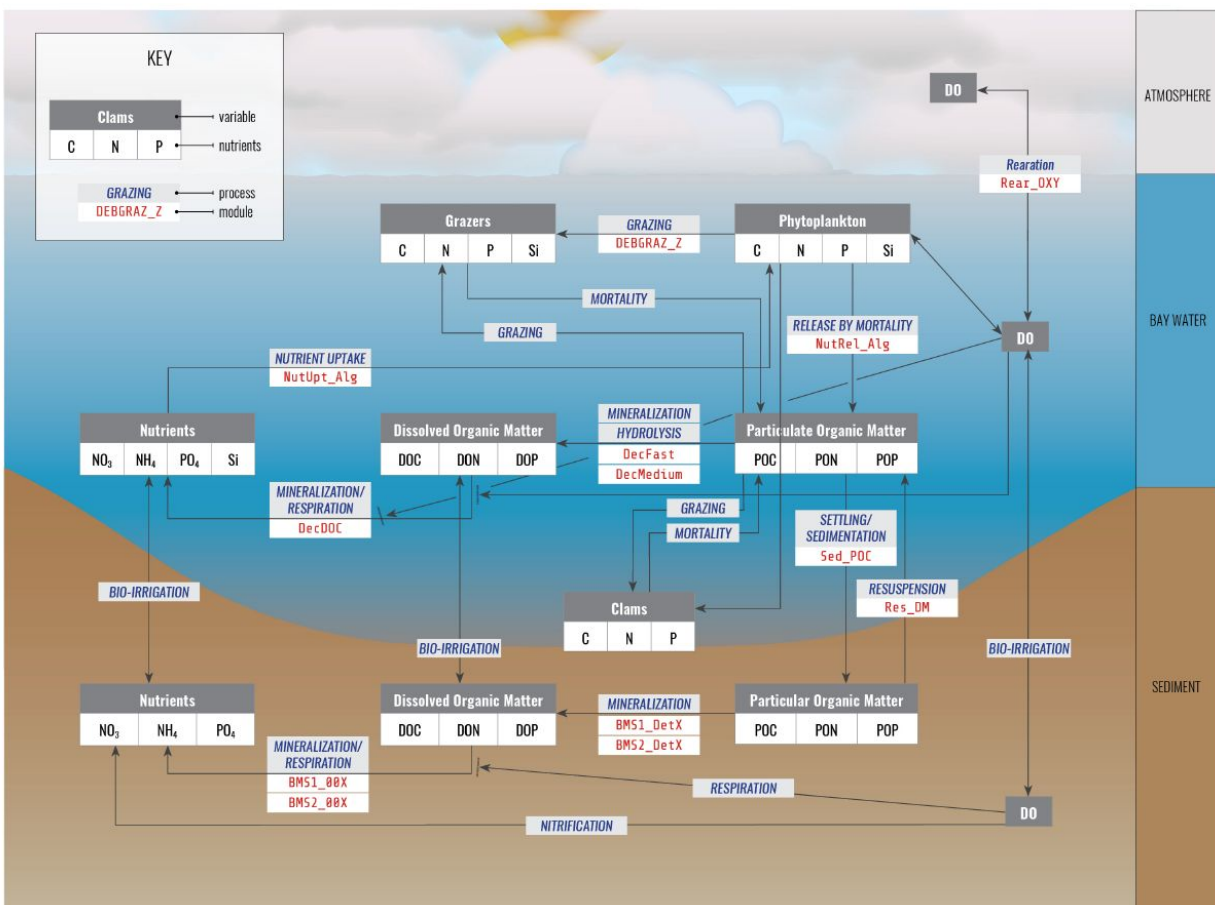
KEY

| Clams | | |
|---|---|---|
| C | N | P |

variable
nutrients

GRAZING
DEBGRAZ_Z
process
module

DO

ATMOSPHERE

Rearation
Rear_OXY

| Grazers | | | |
|---|---|---|---|
| C | N | P | Si |

GRAZING
DEBGRAZ_Z

| Phytoplankton | | | |
|---|---|---|---|
| C | N | P | Si |

BAY WATER

MORTALITY

GRAZING

RELEASE BY MORTALITY
NutRel_Alg

DO

NUTRIENT UPTAKE
NutUpt_Alg

| Nutrients | | | |
|---|---|---|---|
| $NO_3$ | $NH_4$ | $PO_4$ | Si |

| Dissolved Organic Matter | | |
|---|---|---|
| DOC | DON | DOP |

MINERALIZATION
HYDROLYSIS
DecFast
DecMedium

| Particulate Organic Matter | | |
|---|---|---|
| POC | PON | POP |

MINERALIZATION/
RESPIRATION
DecDOC

GRAZING

MORTALITY

SETTLING/
SEDIMENTATION
Sed_POC

BIO-IRRIGATION

RESUSPENSION
Res_DM

| Clams | | |
|---|---|---|
| C | N | P |

BIO-IRRIGATION

BIO-IRRIGATION

SEDIMENT

| Nutrients | | |
|---|---|---|
| $NO_3$ | $NH_4$ | $PO_4$ |

| Dissolved Organic Matter | | |
|---|---|---|
| DOC | DON | DOP |

MINERALIZATION
BMS1_DetX
BMS2_DetX

| Particular Organic Matter | | |
|---|---|---|
| POC | PON | POP |

MINERALIZATION/
RESPIRATION
BMS1_OOX
BMS2_OOX

RESPIRATION

DO

NITRIFICATION